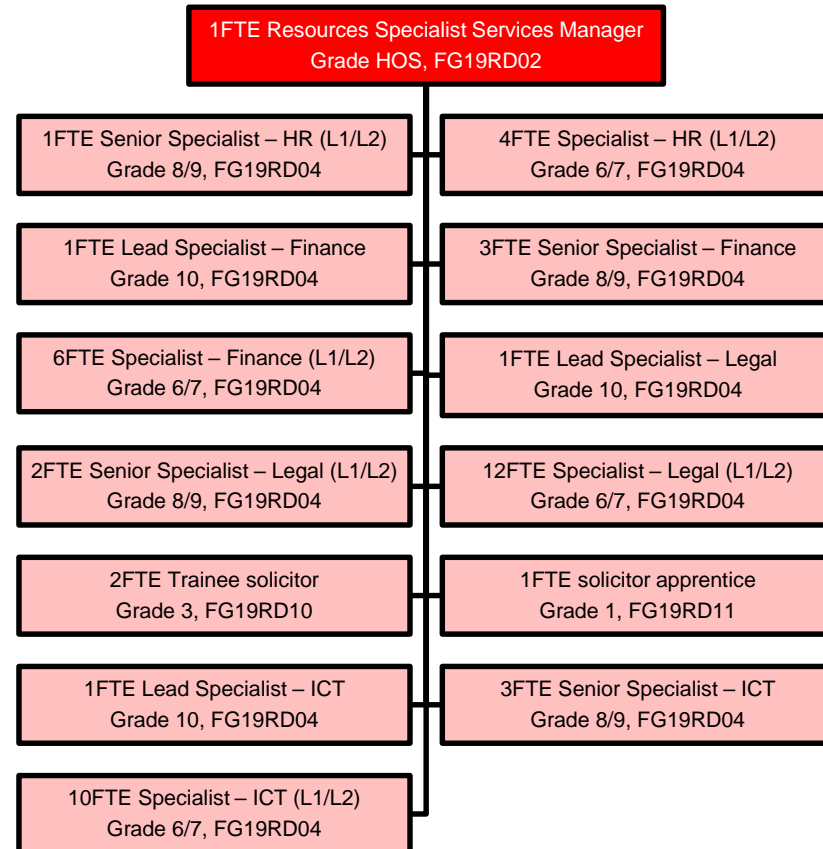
1FTE Resources Specialist Services Manager
Grade HOS, FG19RD02

1FTE Senior Specialist – HR (L1/L2)
Grade 8/9, FG19RD04

4FTE Specialist – HR (L1/L2)
Grade 6/7, FG19RD04

1FTE Lead Specialist – Finance
Grade 10, FG19RD04

3FTE Senior Specialist – Finance
Grade 8/9, FG19RD04

6FTE Specialist – Finance (L1/L2)
Grade 6/7, FG19RD04

1FTE Lead Specialist – Legal
Grade 10, FG19RD04

2FTE Senior Specialist – Legal (L1/L2)
Grade 8/9, FG19RD04

12FTE Specialist – Legal (L1/L2)
Grade 6/7, FG19RD04

2FTE Trainee solicitor
Grade 3, FG19RD10

1FTE solicitor apprentice
Grade 1, FG19RD11

1FTE Lead Specialist – ICT
Grade 10, FG19RD04

3FTE Senior Specialist – ICT
Grade 8/9, FG19RD04

10FTE Specialist – ICT (L1/L2)
Grade 6/7, FG19RD04